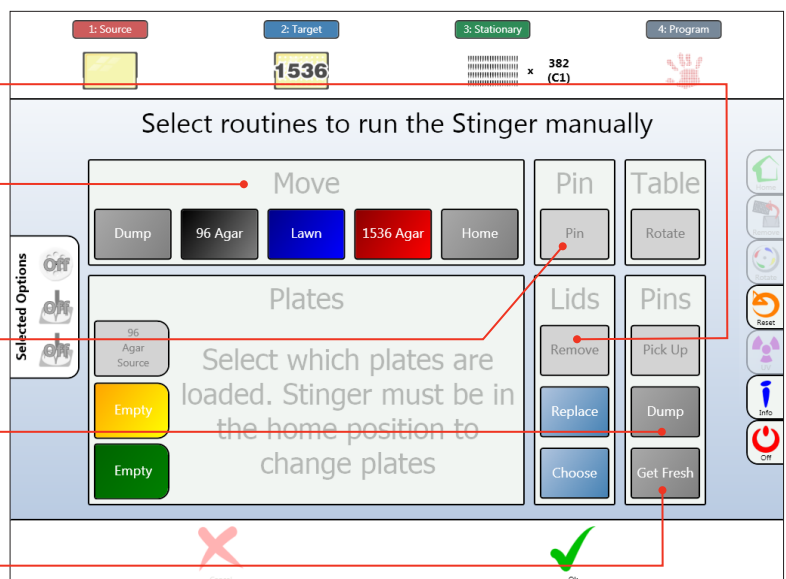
1: Source

2: Target

1536

3: Stationary

× 382 (C1)

4: Program

Select routines to run the Stinger manually

Move

Dump

96 Agar

Lawn

1536 Agar

Home

Pin

Pin

Table

Rotate

Selected Options

Off

Off

Off

Plates

96 Agar Source

Empty

Empty

Select which plates are loaded. Stinger must be in the home position to change plates

Lids

Remove

Replace

Choose

Pins

Pick Up

Dump

Get Fresh

Reset

Info

Off